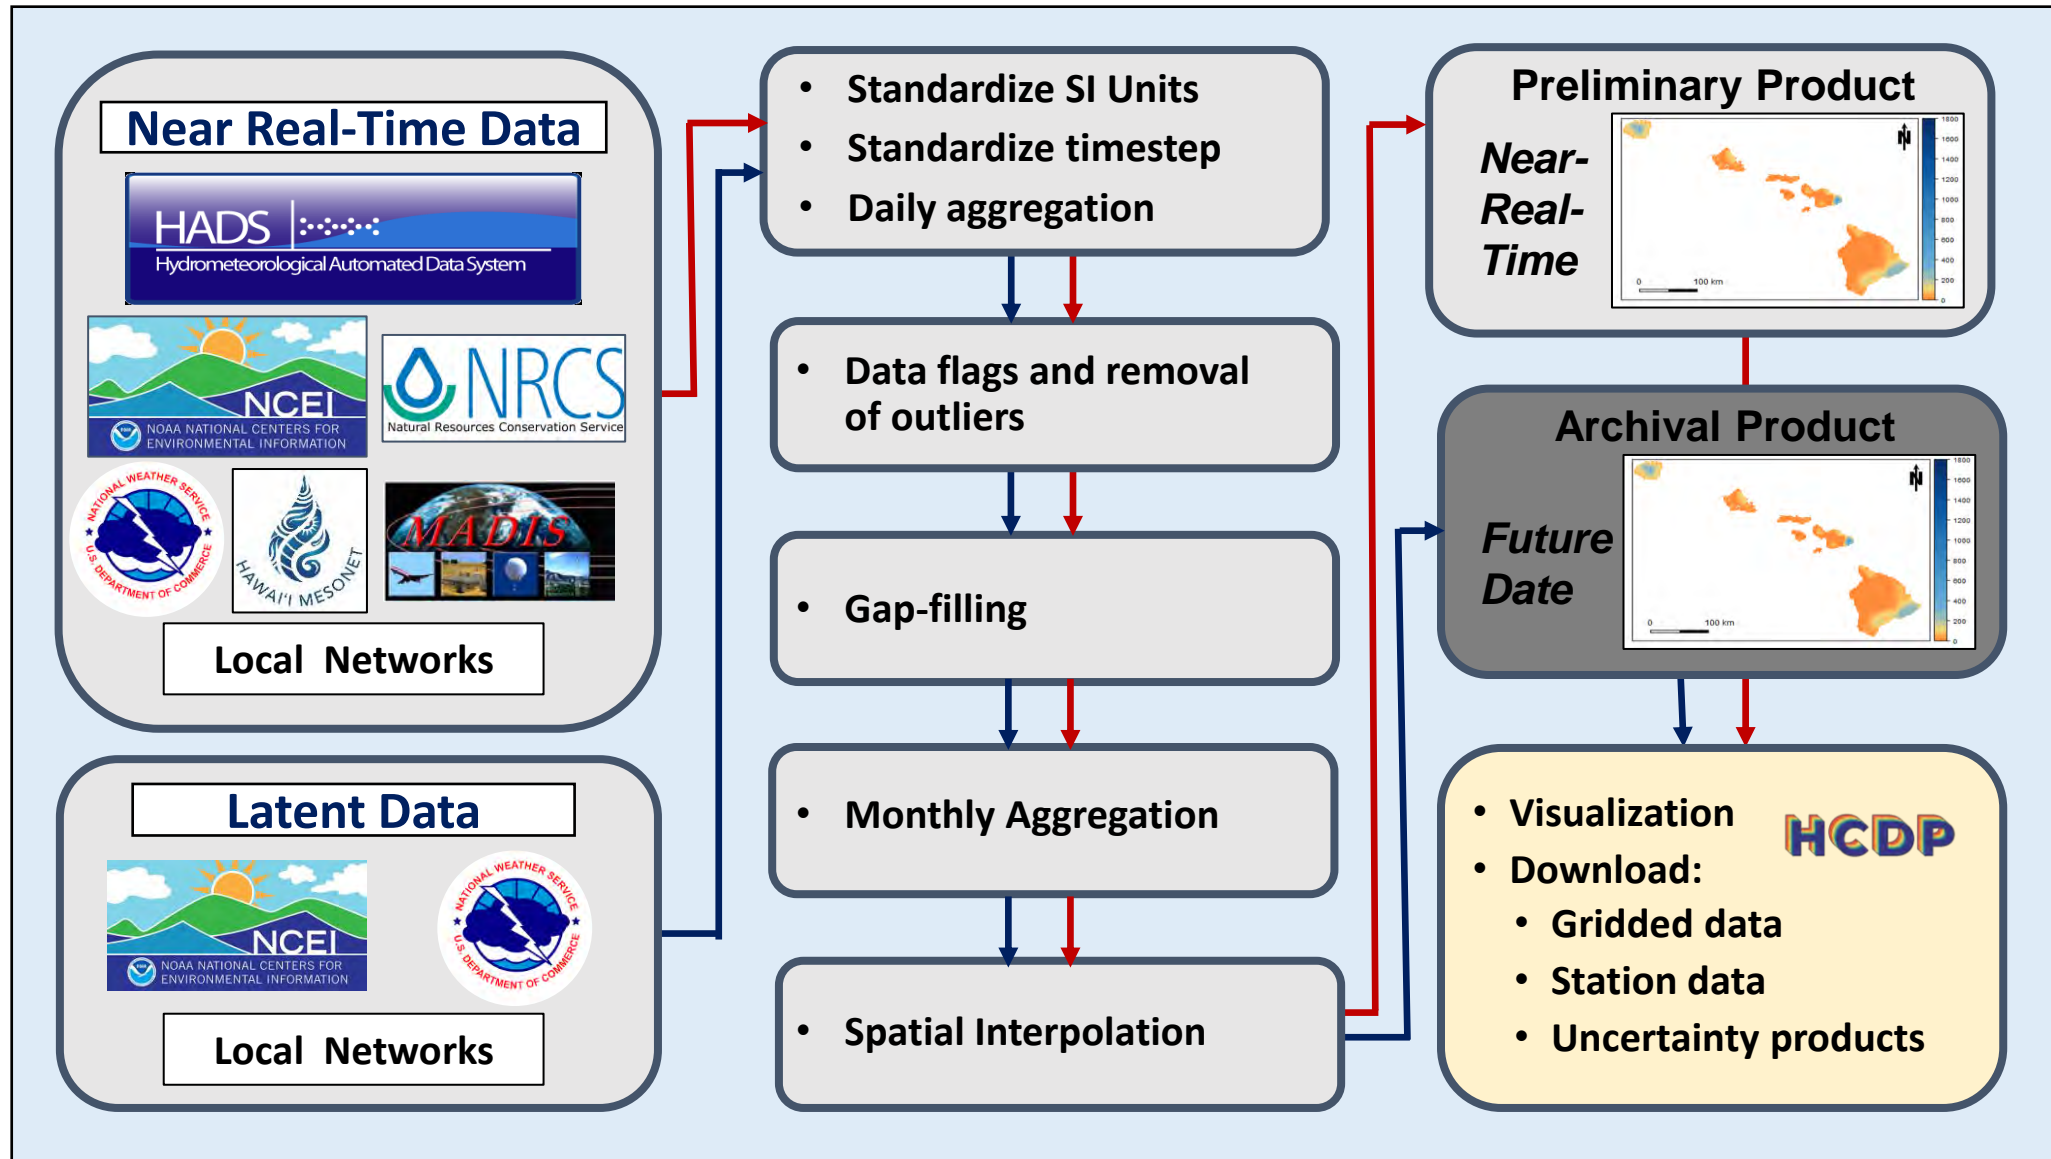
Near Real-Time Data

HADS
Hydrometeorological Automated Data System

NCEI
NOAA NATIONAL CENTERS FOR ENVIRONMENTAL INFORMATION

NRCS
Natural Resources Conservation Service

NATIONAL WEATHER SERVICE
U.S. DEPARTMENT OF COMMERCE

HAWAI'I MESONET

MADIS

Local Networks

Latent Data

NCEI
NOAA NATIONAL CENTERS FOR ENVIRONMENTAL INFORMATION

NATIONAL WEATHER SERVICE
U.S. DEPARTMENT OF COMMERCE

Local Networks

• Standardize SI Units
• Standardize timestep
• Daily aggregation

• Data flags and removal of outliers

• Gap-filling

• Monthly Aggregation

• Spatial Interpolation

Preliminary Product
Near-Real-Time

N
1800
1600
1400
1200
1000
800
600
400
200
0
0 100 km

Archival Product
Future Date

N
1800
1600
1400
1200
1000
800
600
400
200
0
0 100 km

• Visualization
• Download:
• Gridded data
• Station data
• Uncertainty products

HCDP